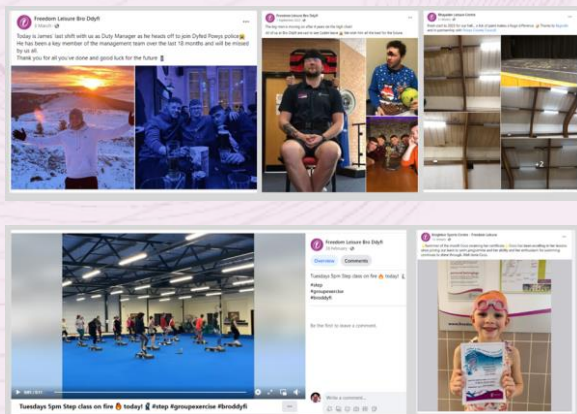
Freedom Leisure Bro Ddyfi
Today is James' last shift with us as Duty Manager as he heads off to join Dyfed Powys police. He has been a key member of the management team over the last 10 months and will be missed by us all.
Thank you for all you've done and good luck for the future

Freedom Leisure Bro Ddyfi
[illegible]

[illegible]
+2

Freedom Leisure Bro Ddyfi
Overview
Comments
Tuesdays 5pm Step class on fire today!
#step
#groupexercise
#broddyfi
Be the first to leave a comment.
Write a comment...

Tuesdays 5pm Step class on fire today! #step #groupexercise #broddyfi

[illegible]